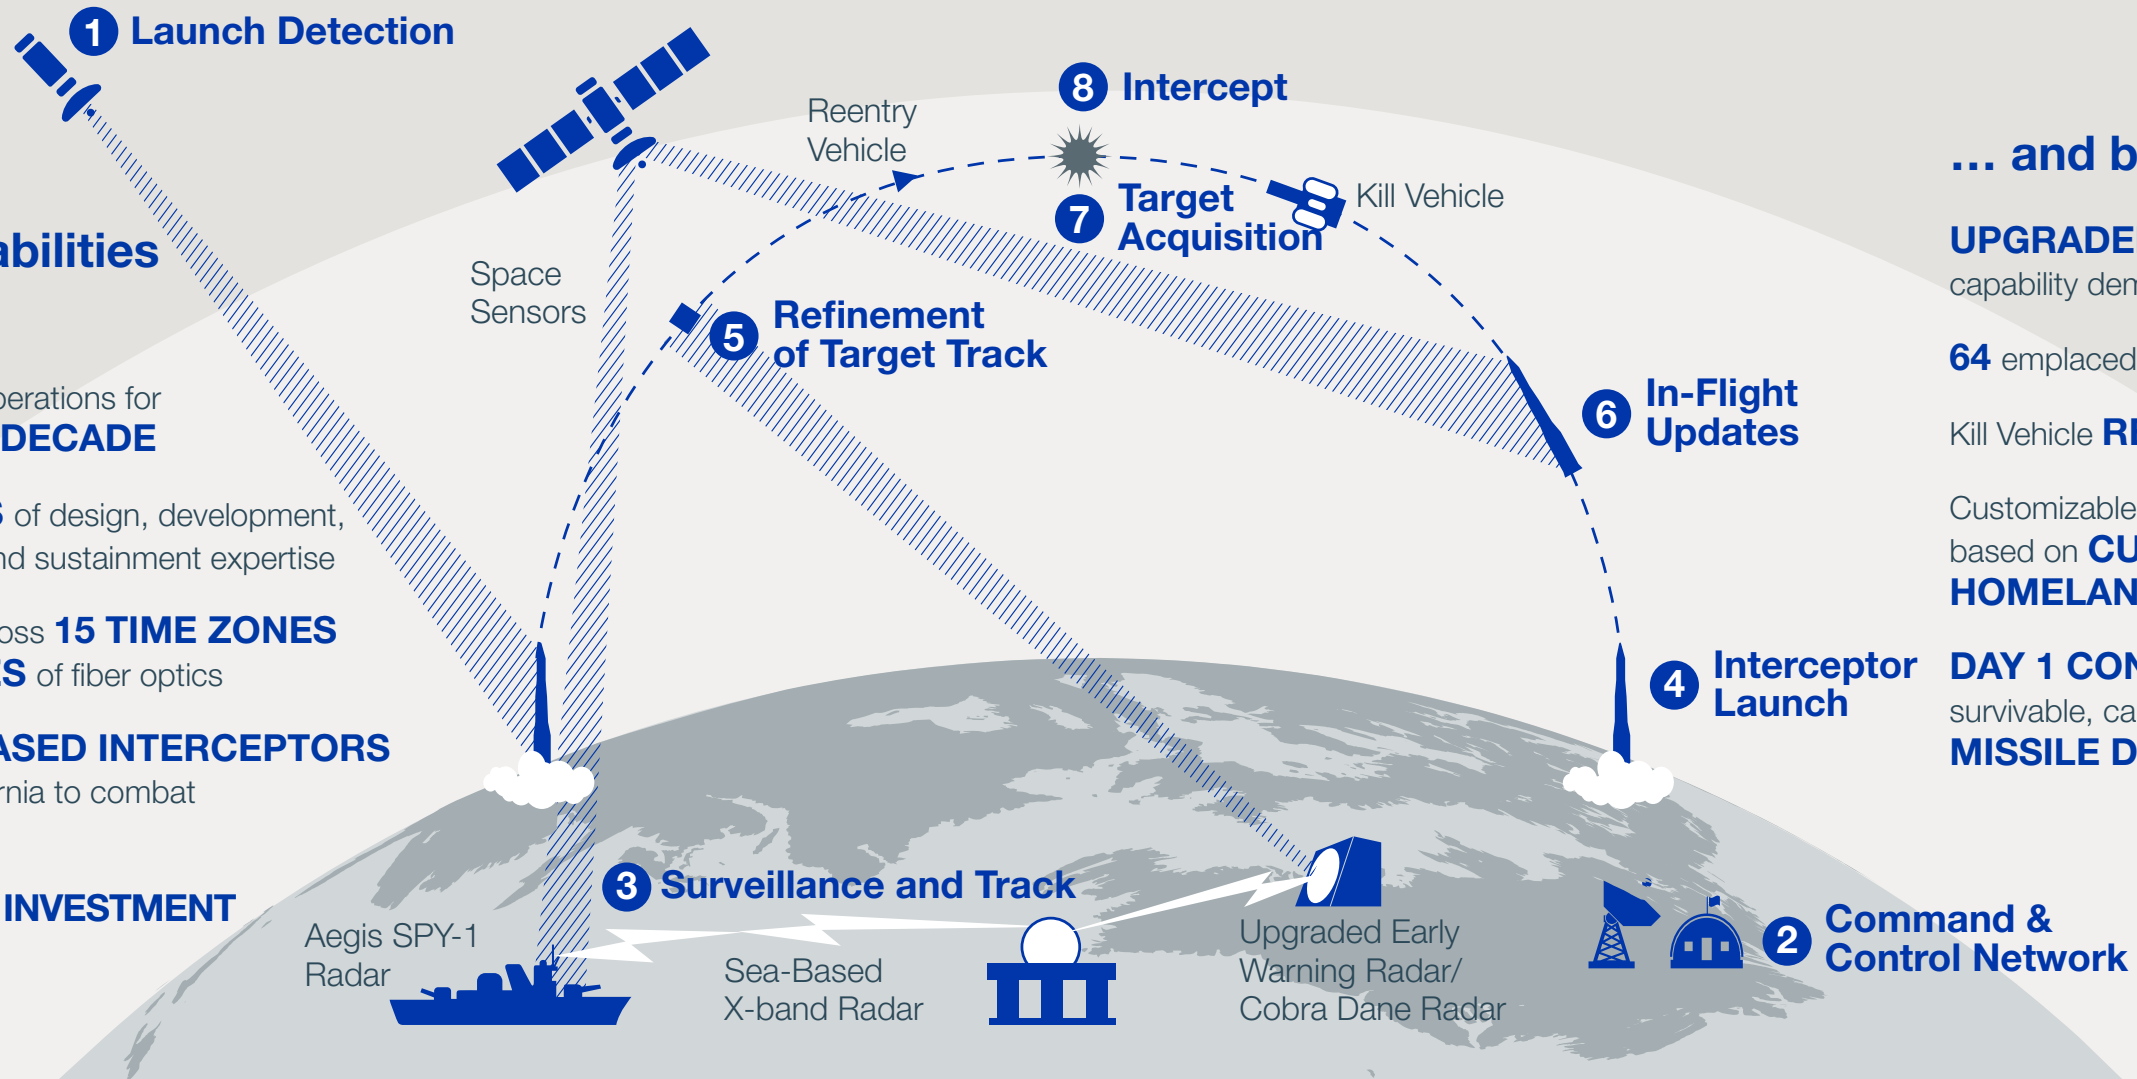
1 Launch Detection

abilities

perations for
DECADE

S of design, development,
nd sustainment expertise

oss 15 TIME ZONES
S of fiber optics

ASED INTERCEPTORS
rnia to combat

INVESTMENT

Space
Sensors

Reentry
Vehicle

8 Intercept

7 Target
Acquisition

Kill Vehicle

5 Refinement
of Target Track

6 In-Flight
Updates

4 Interceptor
Launch

3 Surveillance and Track

Aegis SPY-1
Radar

Sea-Based
X-band Radar

Upgraded Early
Warning Radar/
Cobra Dane Radar

2 Command &
Control Network

... and b

UPGRADE
capability den

64 emplaced

Kill Vehicle RI

Customizable
based on CU
HOMELAN

DAY 1 CON
survivable, ca
MISSILE D